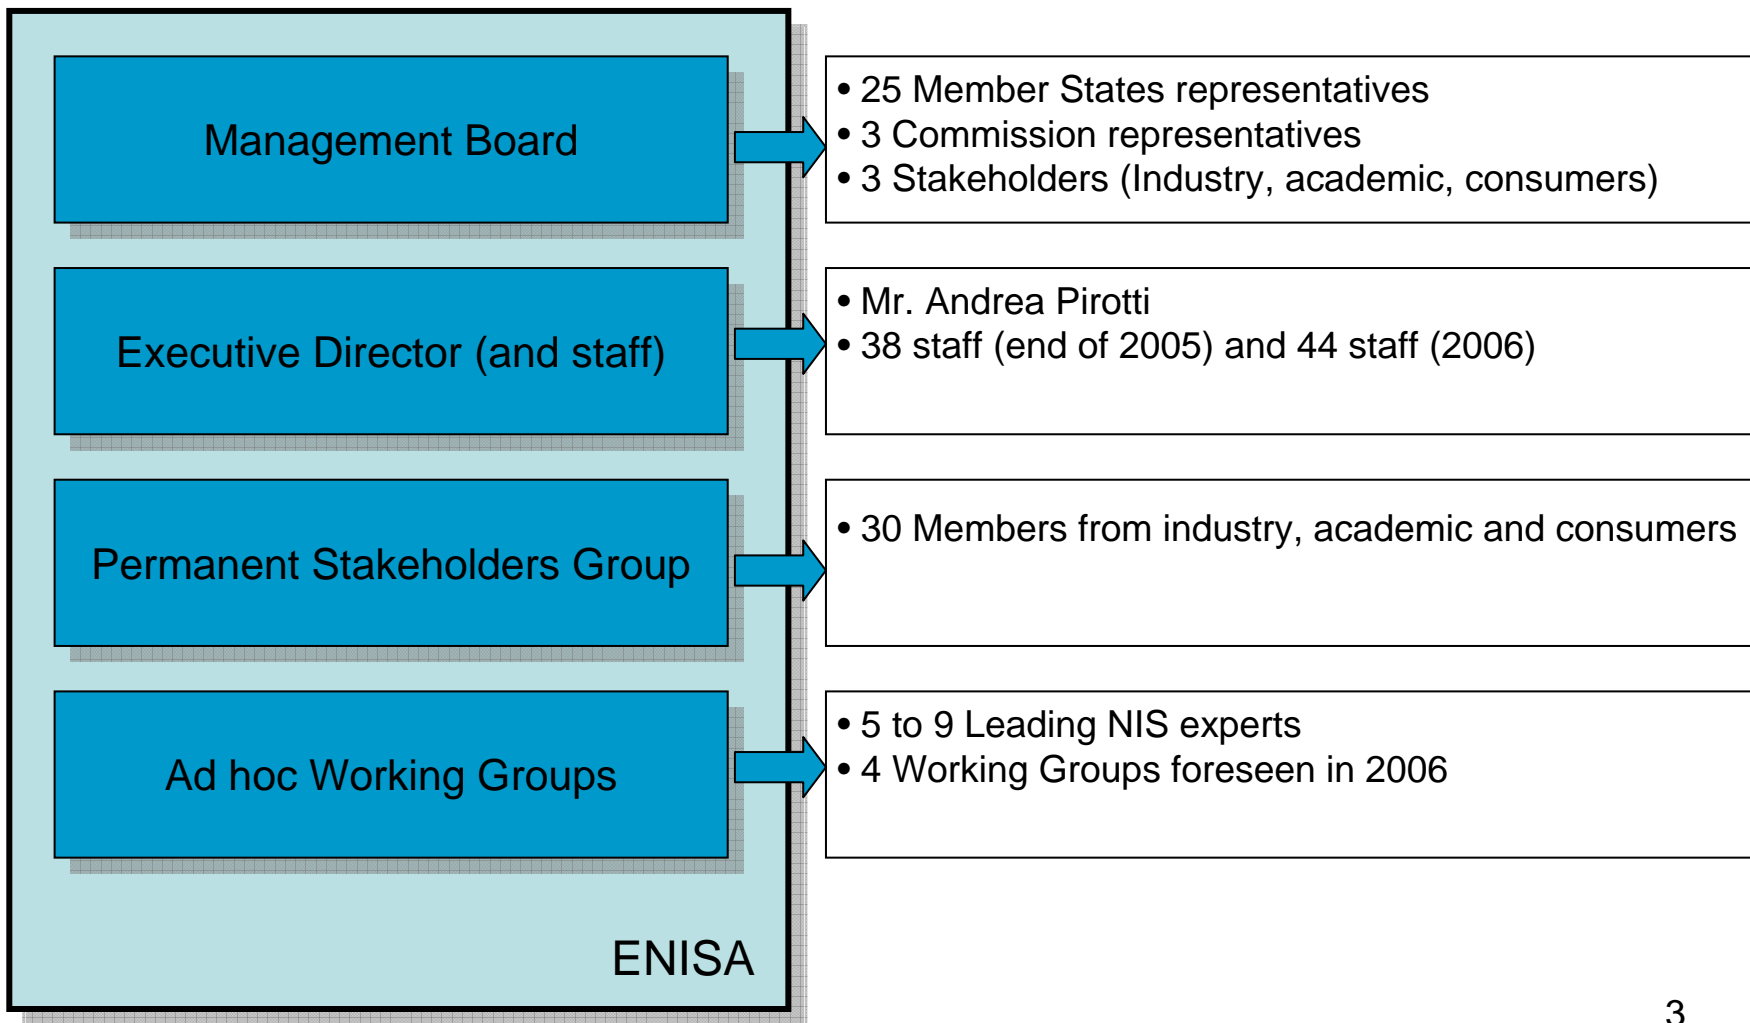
Management Board

• 25 Member States representatives
• 3 Commission representatives
• 3 Stakeholders (Industry, academic, consumers)

Executive Director (and staff)

• Mr. Andrea Pirotti
• 38 staff (end of 2005) and 44 staff (2006)

Permanent Stakeholders Group

• 30 Members from industry, academic and consumers

Ad hoc Working Groups

• 5 to 9 Leading NIS experts
• 4 Working Groups foreseen in 2006

ENISA

3